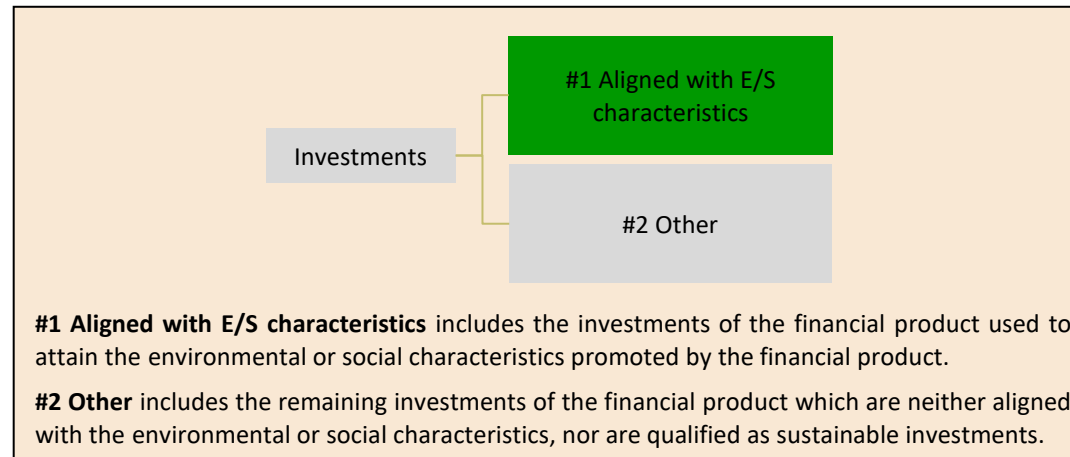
#1 Aligned with E/S characteristics

Investments

#2 Other

**#1 Aligned with E/S characteristics** includes the investments of the financial product used to attain the environmental or social characteristics promoted by the financial product.

**#2 Other** includes the remaining investments of the financial product which are neither aligned with the environmental or social characteristics, nor are qualified as sustainable investments.